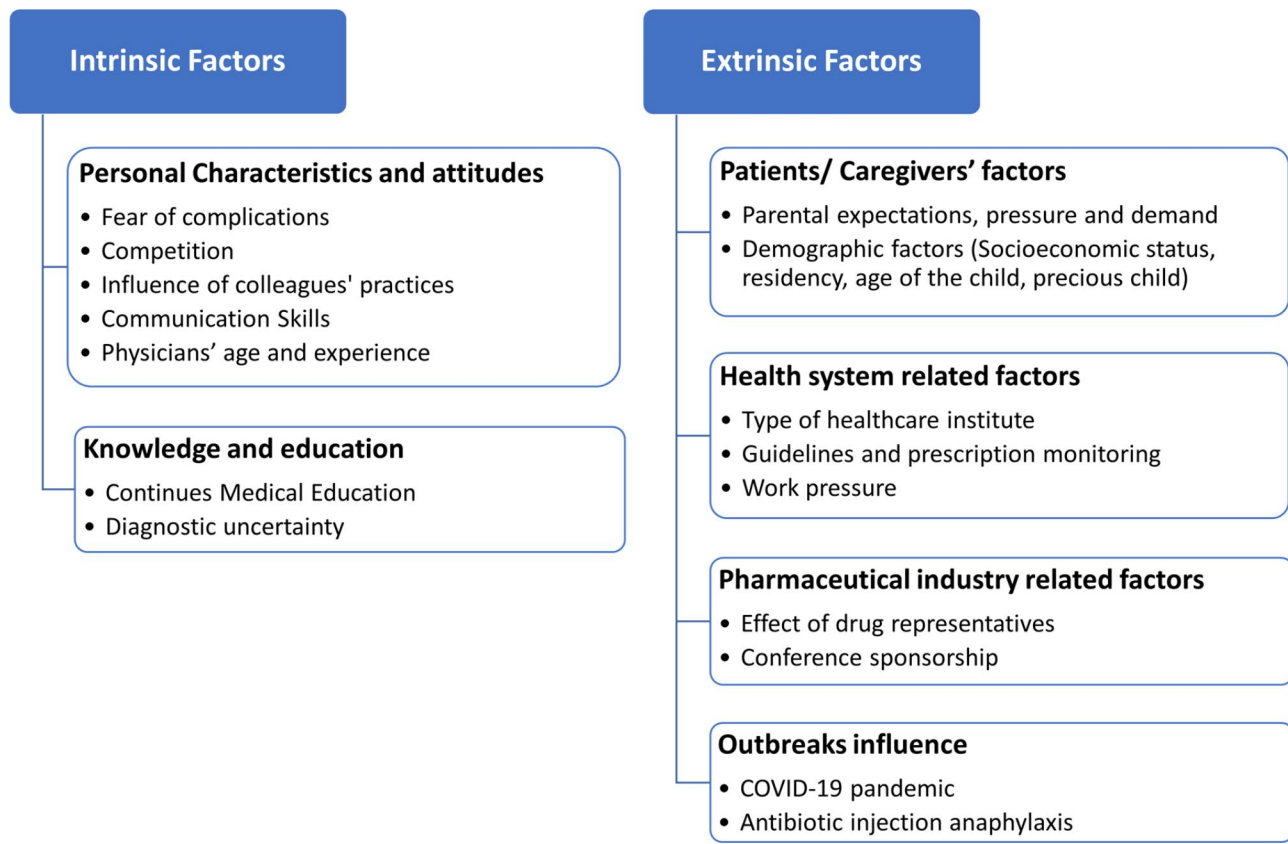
Intrinsic Factors

Personal Characteristics and attitudes
• Fear of complications
• Competition
• Influence of colleagues' practices
• Communication Skills
• Physicians' age and experience

Knowledge and education
• Continues Medical Education
• Diagnostic uncertainty

Extrinsic Factors

Patients/ Caregivers' factors
• Parental expectations, pressure and demand
• Demographic factors (Socioeconomic status, residency, age of the child, precious child)

Health system related factors
• Type of healthcare institute
• Guidelines and prescription monitoring
• Work pressure

Pharmaceutical industry related factors
• Effect of drug representatives
• Conference sponsorship

Outbreaks influence
• COVID-19 pandemic
• Antibiotic injection anaphylaxis